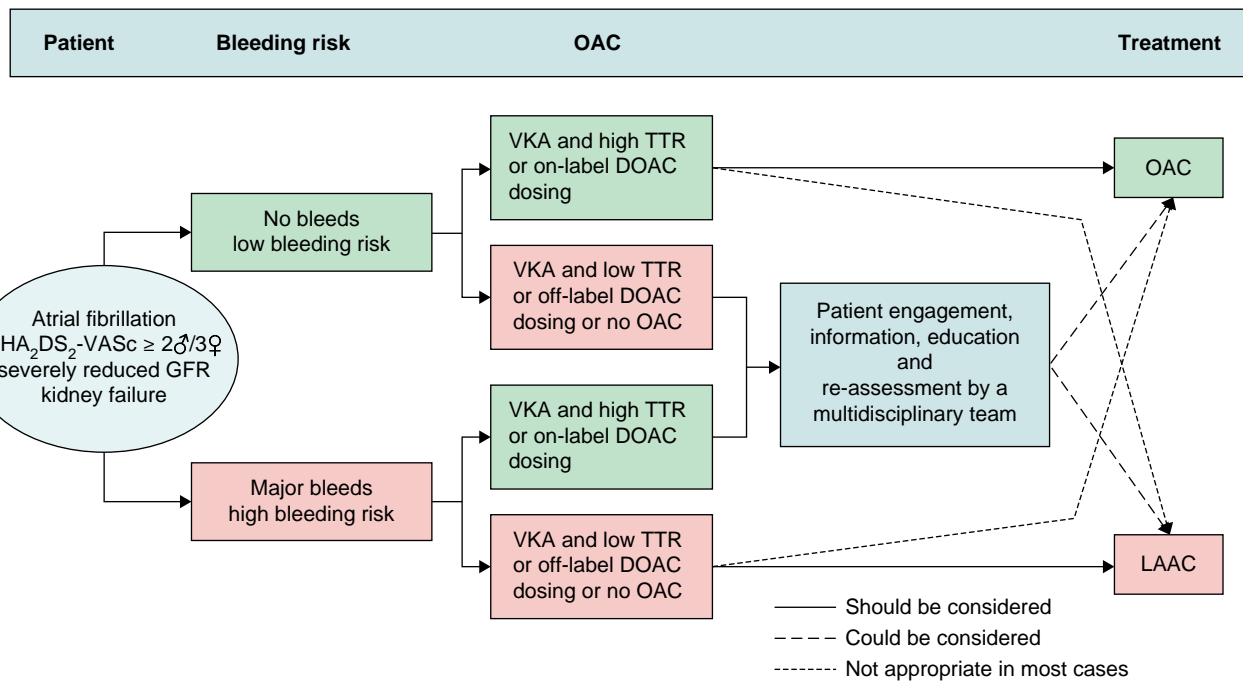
Patient Bleeding risk OAC Treatment

Atrial fibrillation
$HA_2DS_2$-VASc ≥ 2♂/3♀
severely reduced GFR
kidney failure

No bleeds
low bleeding risk

Major bleeds
high bleeding risk

VKA and high TTR or on-label DOAC dosing

VKA and low TTR or off-label DOAC dosing or no OAC

VKA and high TTR or on-label DOAC dosing

VKA and low TTR or off-label DOAC dosing or no OAC

Patient engagement, information, education and re-assessment by a multidisciplinary team

OAC

LAAC

Should be considered
Could be considered
Not appropriate in most cases